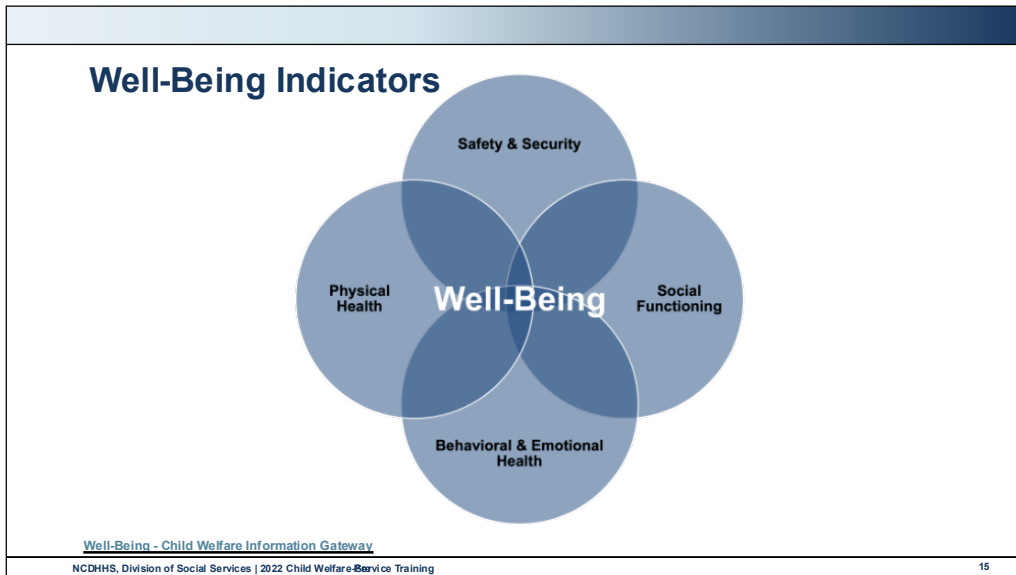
Well-Being Indicators

Safety & Security

Physical Health

Well-Being

Social Functioning

Behavioral & Emotional Health

Well-Being - Child Welfare Information Gateway

NCDHHS, Division of Social Services | 2022 Child Welfare Pre-Service Training

15